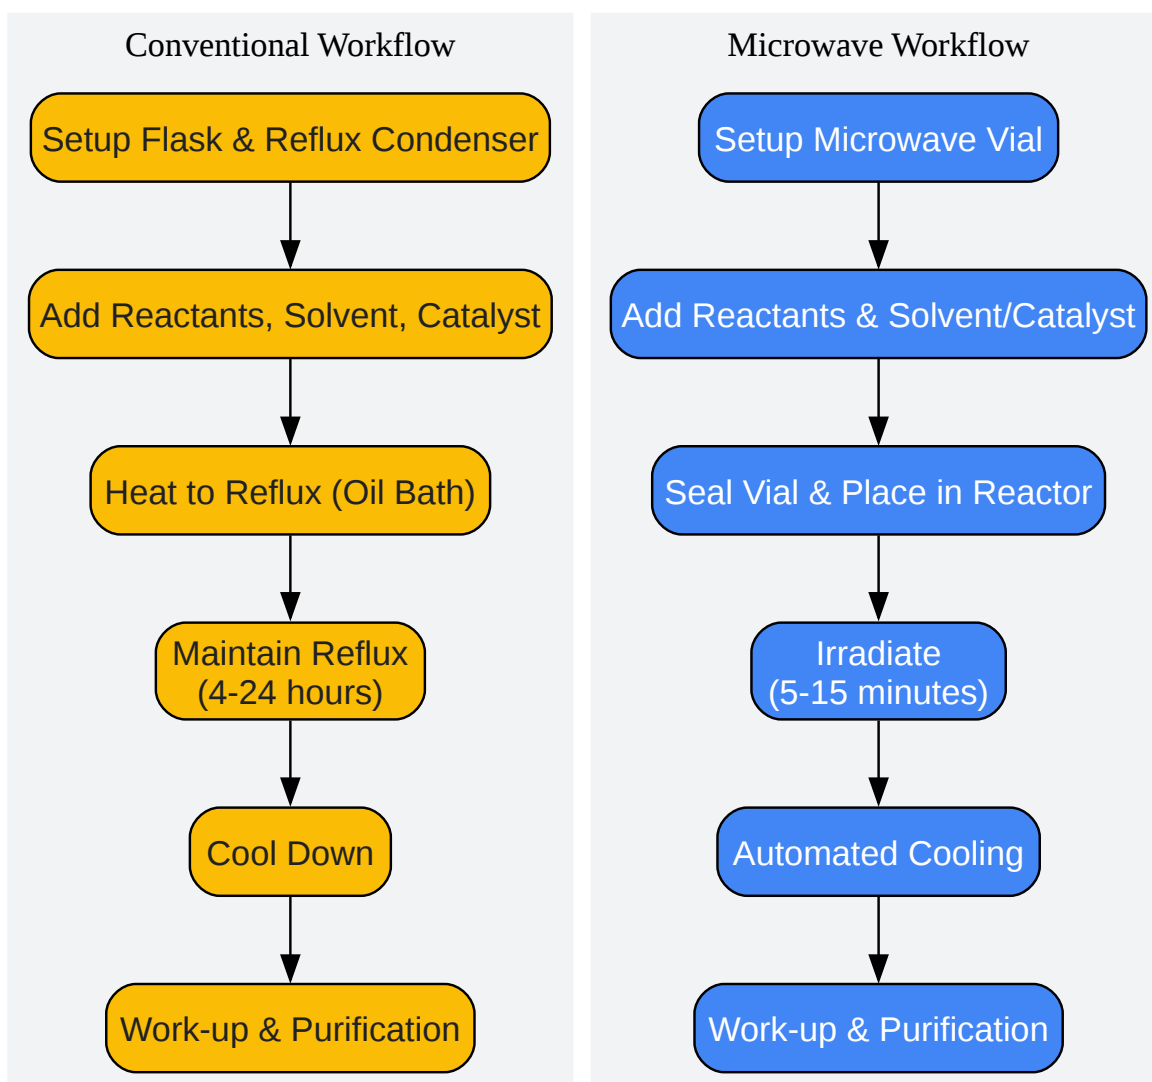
Conventional Workflow

Setup Flask & Reflux Condenser

Add Reactants, Solvent, Catalyst

Heat to Reflux (Oil Bath)

Maintain Reflux
(4-24 hours)

Cool Down

Work-up & Purification

Microwave Workflow

Setup Microwave Vial

Add Reactants & Solvent/Catalyst

Seal Vial & Place in Reactor

Irradiate
(5-15 minutes)

Automated Cooling

Work-up & Purification